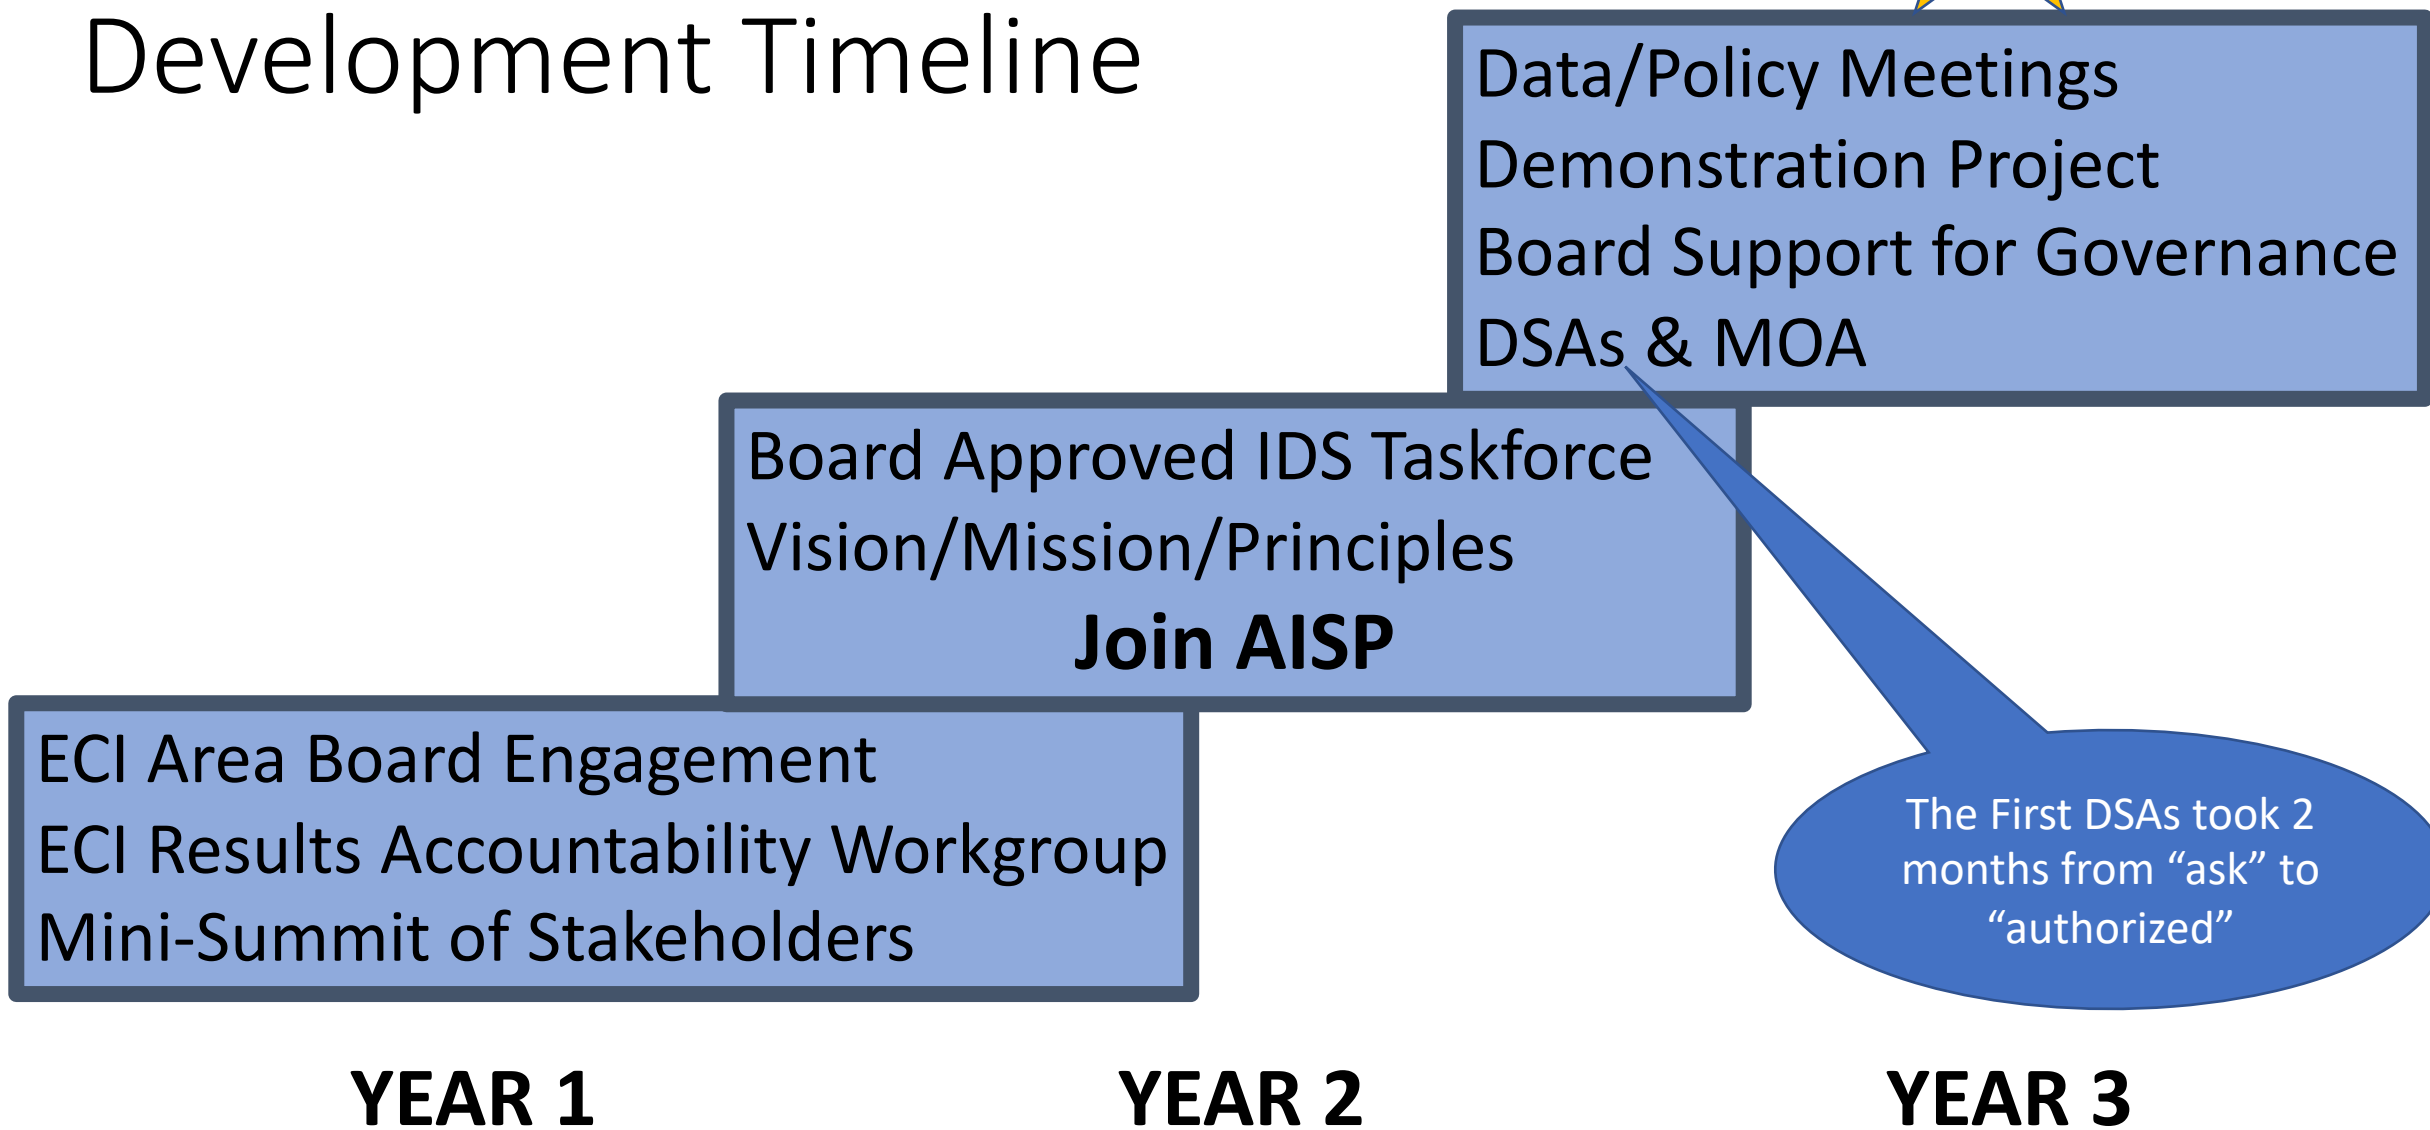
Development Timeline

Data/Policy Meetings
Demonstration Project
Board Support for Governance
DSAs & MOA

Board Approved IDS Taskforce
Vision/Mission/Principles
Join AISP

ECI Area Board Engagement
ECI Results Accountability Workgroup
Mini-Summit of Stakeholders

The First DSAs took 2 months from “ask” to “authorized”

YEAR 1

YEAR 2

YEAR 3